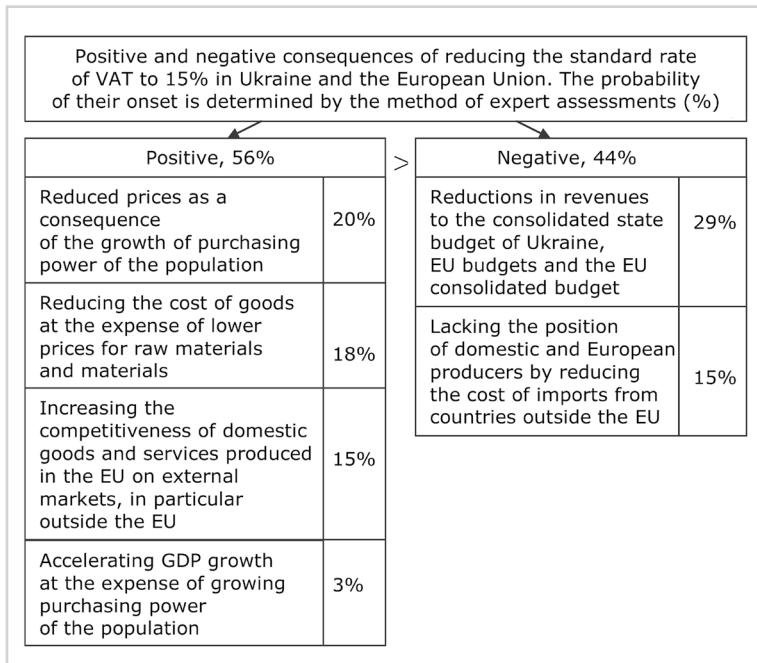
Positive and negative consequences of reducing the standard rate of VAT to 15% in Ukraine and the European Union. The probability of their onset is determined by the method of expert assessments (%)

| Positive, 56% | |
|---|---|
| Reduced prices as a consequence of the growth of purchasing power of the population | 20% |
| Reducing the cost of goods at the expense of lower prices for raw materials and materials | 18% |
| Increasing the competitiveness of domestic goods and services produced in the EU on external markets, in particular outside the EU | 15% |
| Accelerating GDP growth at the expense of growing purchasing power of the population | 3% |

>

| Negative, 44% | |
|---|---|
| Reductions in revenues to the consolidated state budget of Ukraine, EU budgets and the EU consolidated budget | 29% |
| Lacking the position of domestic and European producers by reducing the cost of imports from countries outside the EU | 15% |